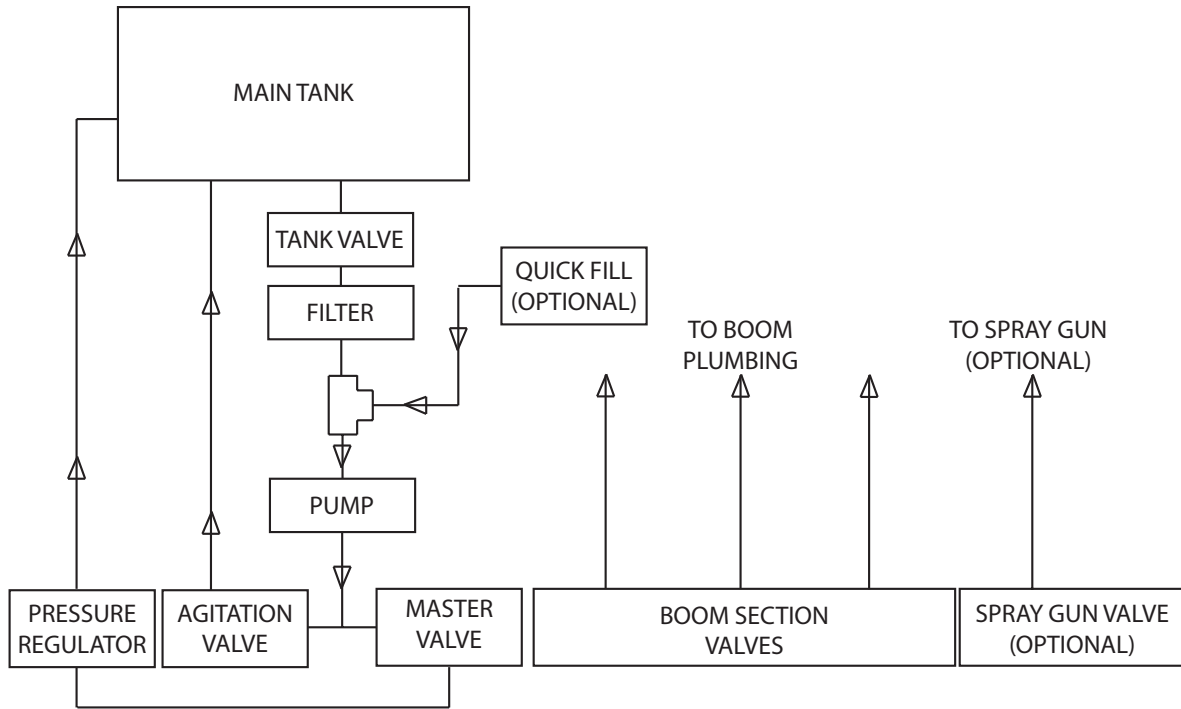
MAIN TANK

TANK VALVE

QUICK FILL (OPTIONAL)

FILTER

TO BOOM PLUMBING

TO SPRAY GUN (OPTIONAL)

PUMP

PRESSURE REGULATOR

AGITATION VALVE

MASTER VALVE

BOOM SECTION VALVES

SPRAY GUN VALVE (OPTIONAL)